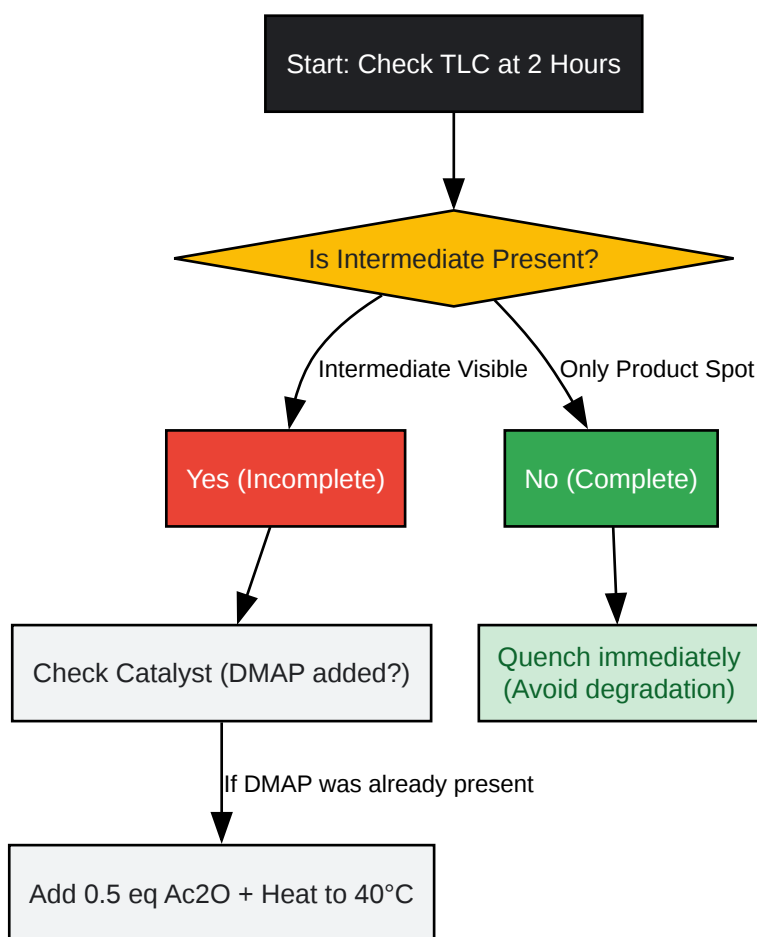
Start: Check TLC at 2 Hours

Is Intermediate Present?

Intermediate Visible

Only Product Spot

Yes (Incomplete)

No (Complete)

Check Catalyst (DMAP added?)

Quench immediately (Avoid degradation)

If DMAP was already present

Add 0.5 eq Ac2O + Heat to 40°C